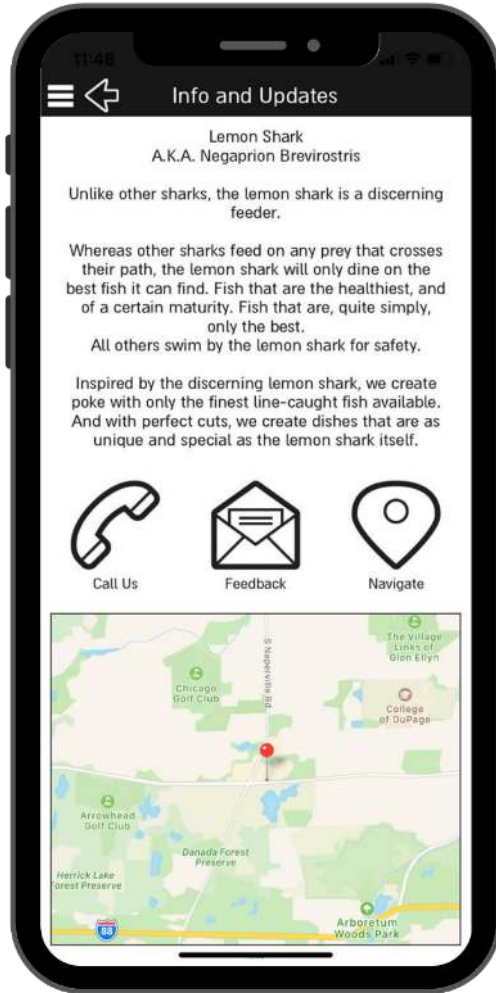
11:48

Info and Updates

Lemon Shark
A.K.A. Negaprion Brevirostris

Unlike other sharks, the lemon shark is a discerning feeder.

Whereas other sharks feed on any prey that crosses their path, the lemon shark will only dine on the best fish it can find. Fish that are the healthiest, and of a certain maturity. Fish that are, quite simply, only the best.
All others swim by the lemon shark for safety.

Inspired by the discerning lemon shark, we create poke with only the finest line-caught fish available. And with perfect cuts, we create dishes that are as unique and special as the lemon shark itself.

Call Us

Feedback

Navigate

The Village Links of Glen Ellyn

S Naperville Rd

Chicago Golf Club

College of DuPage

Arrowhead Golf Club

Danada Forest Preserve

Herrick Lake Forest Preserve

88

Arboretum Woods Park